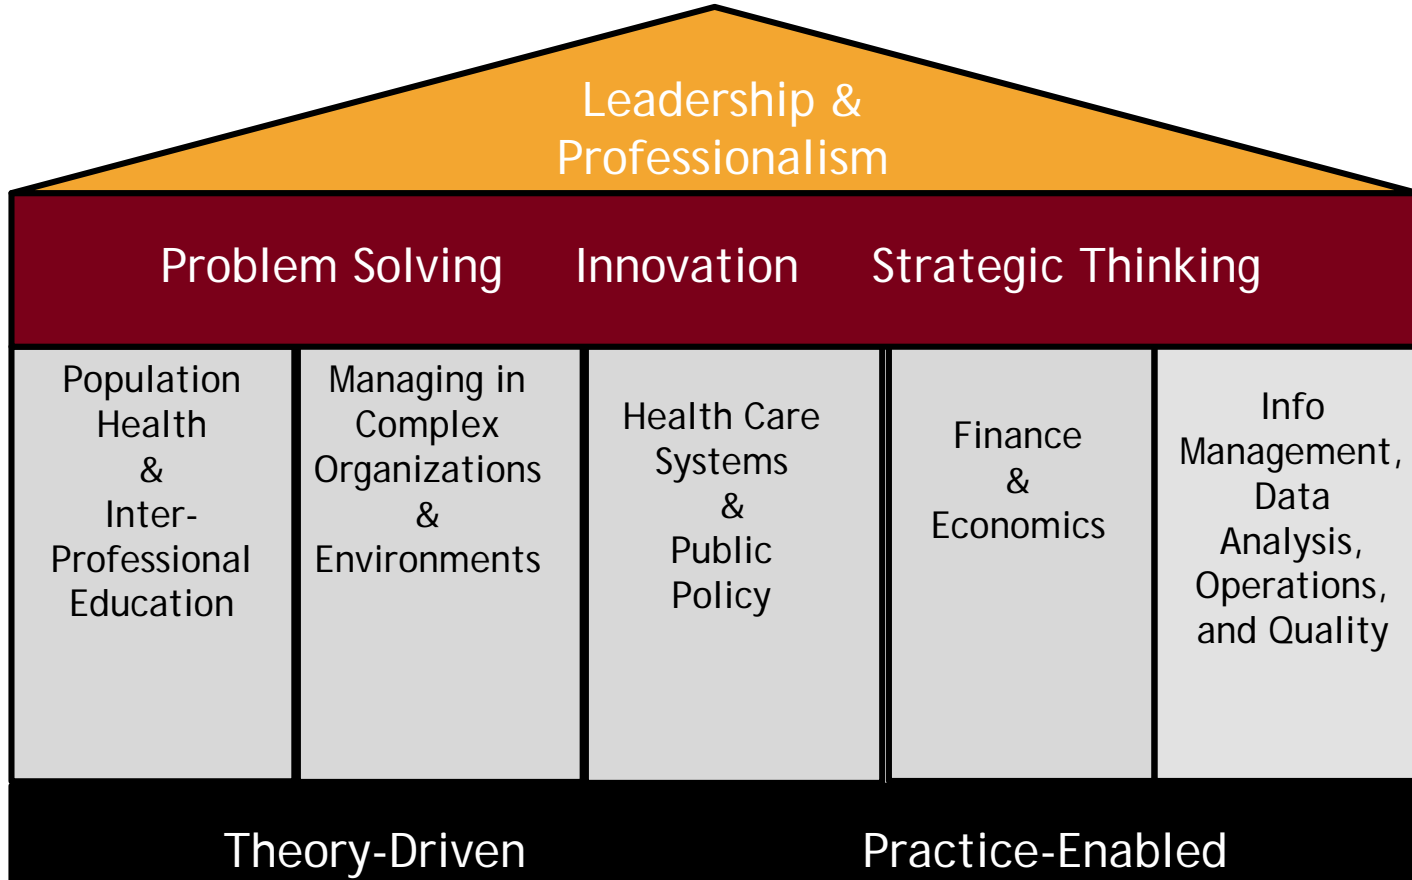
Leadership & Professionalism

Problem Solving Innovation Strategic Thinking

Population Health & Inter-Professional Education

Managing in Complex Organizations & Environments

Health Care Systems & Public Policy

Finance & Economics

Info Management, Data Analysis, Operations, and Quality

Theory-Driven Practice-Enabled